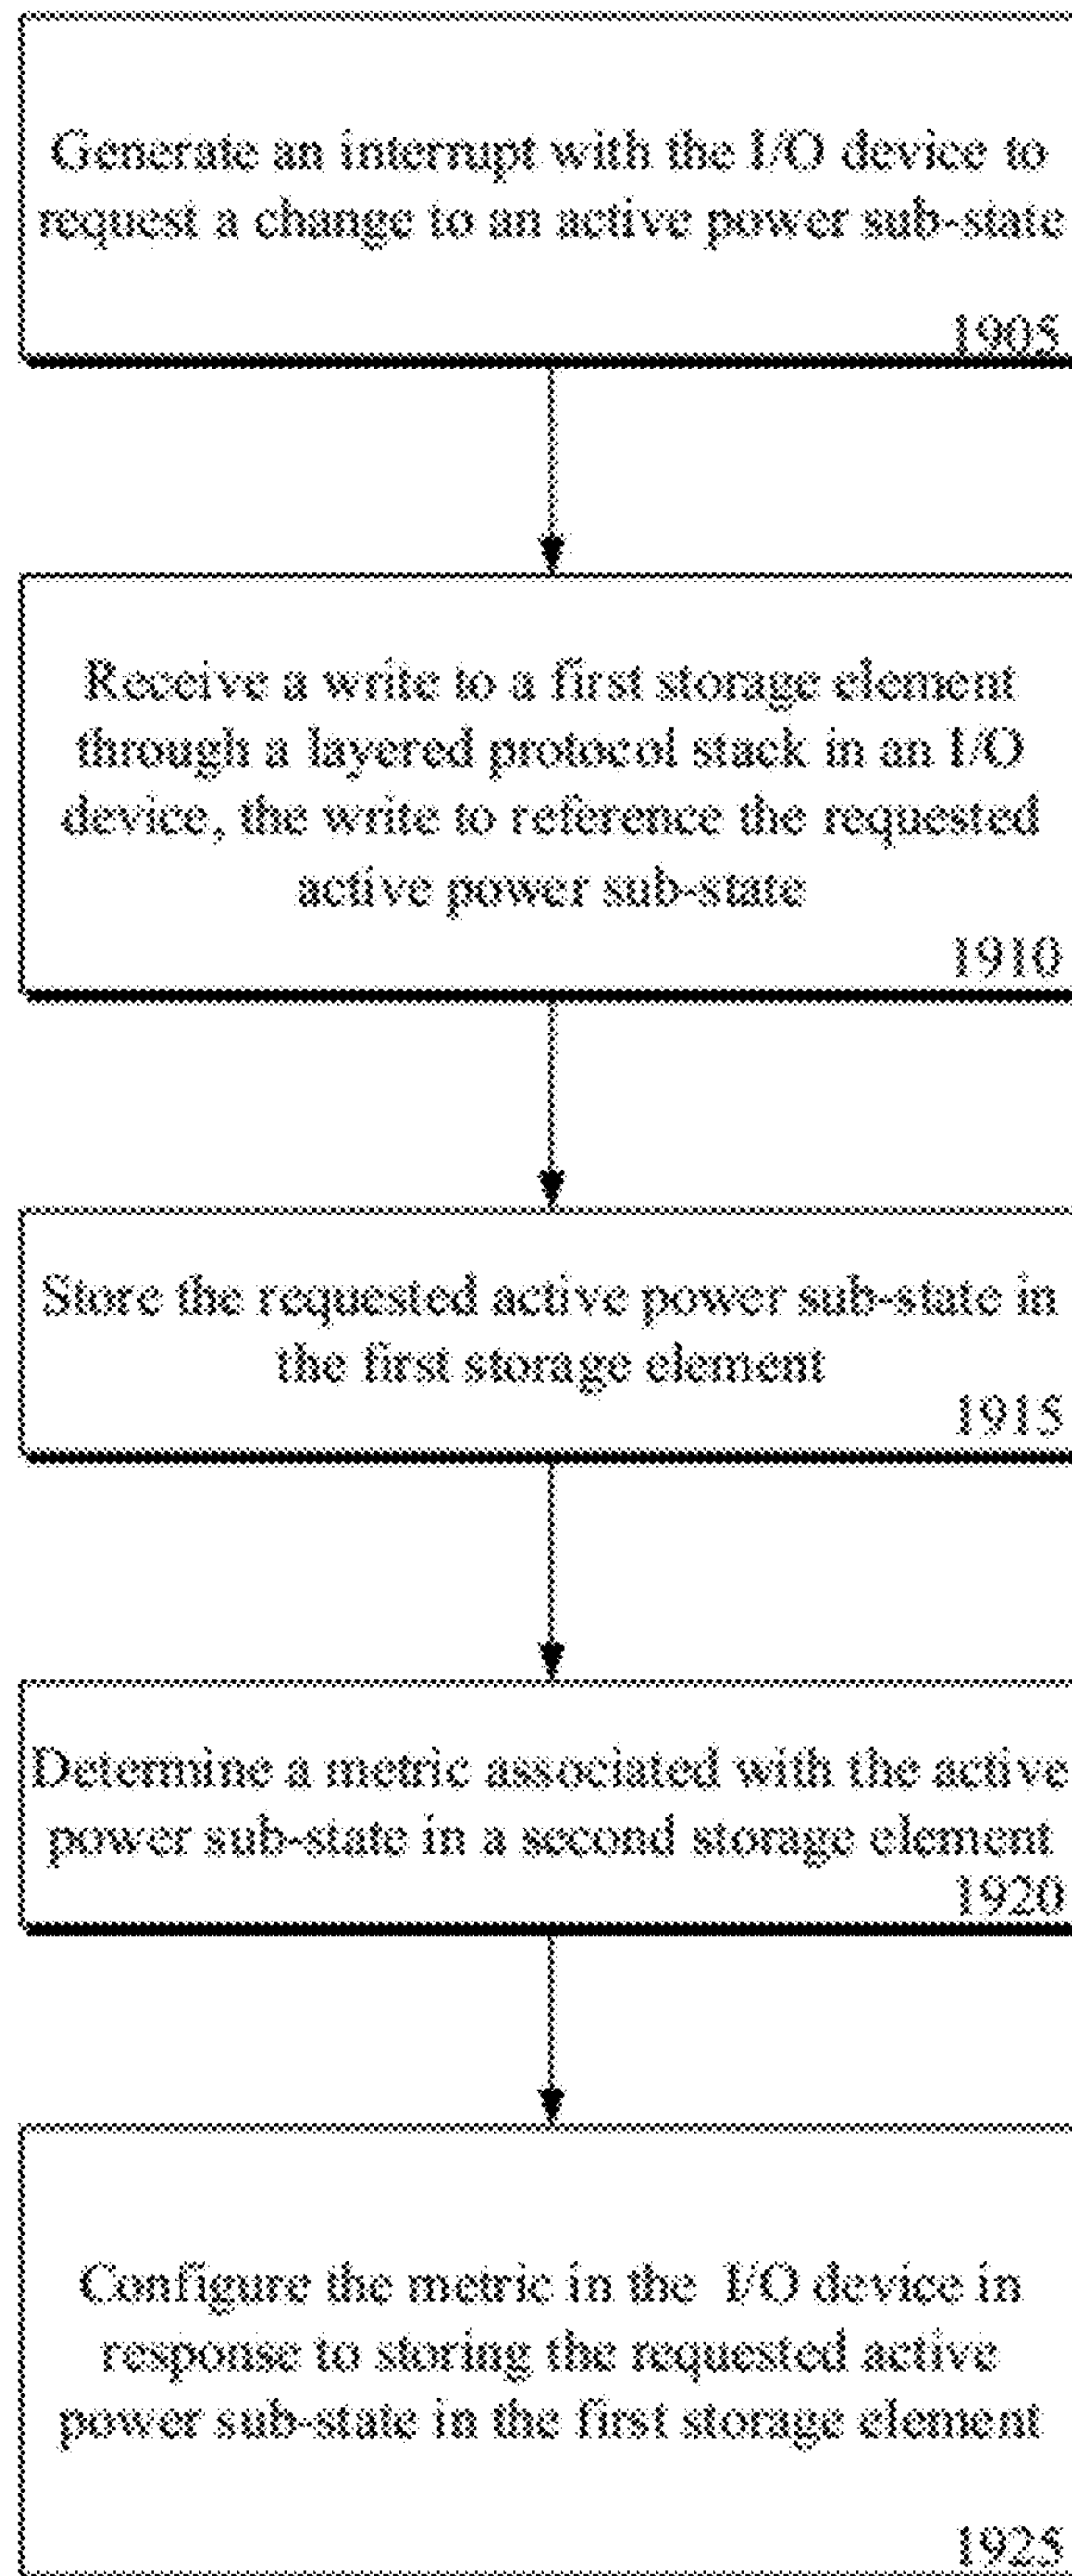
Generate an interrupt with the I/O device to request a change to an active power sub-state
1905

Receive a write to a first storage element through a layered protocol stack in an I/O device, the write to reference the requested active power sub-state
1910

Store the requested active power sub-state in the first storage element
1915

Determine a metric associated with the active power sub-state in a second storage element
1920

Configure the metric in the I/O device in response to storing the requested active power sub-state in the first storage element
1925